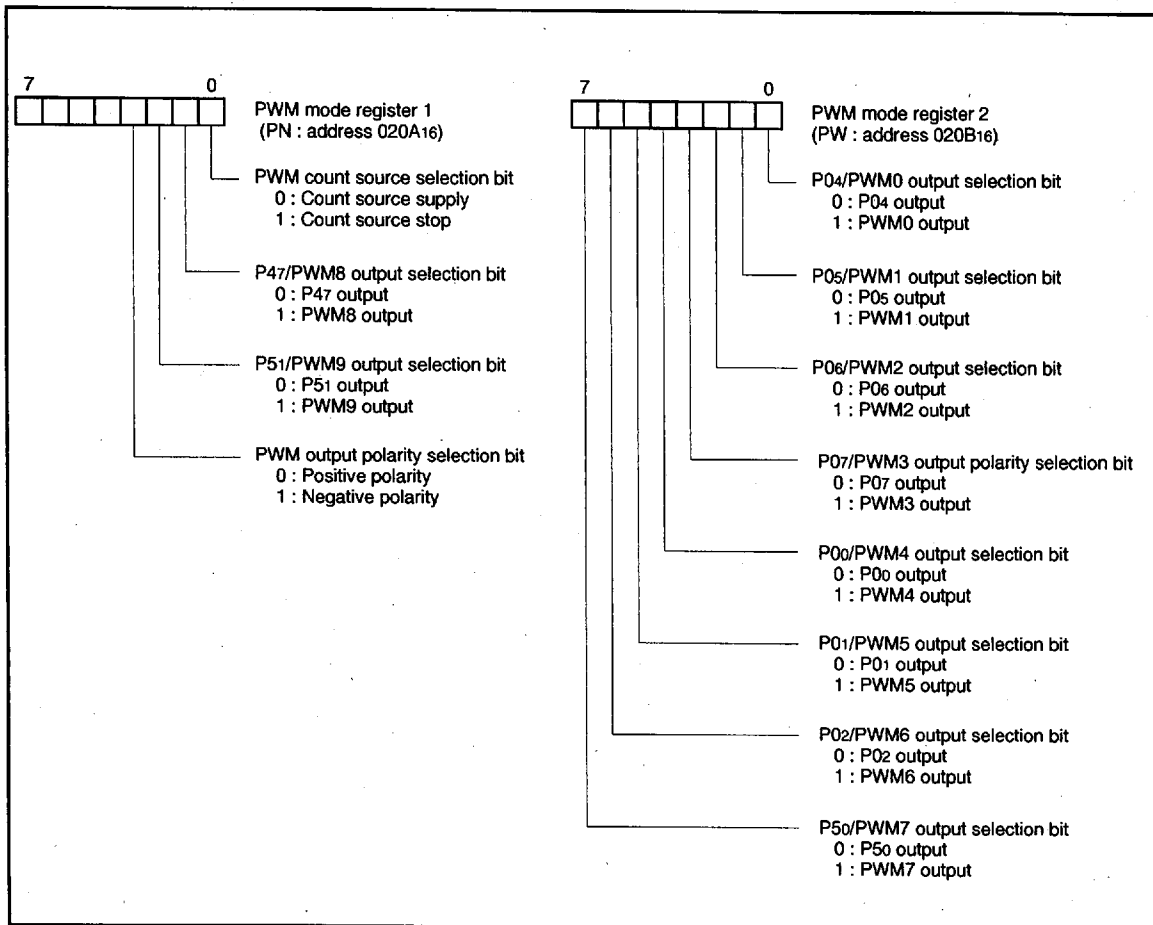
7 0

PWM mode register 1
(PN : address $020A_{16}$)

PWM count source selection bit
0 : Count source supply
1 : Count source stop

$P4_7$/PWM8 output selection bit
0 : $P4_7$ output
1 : PWM8 output

$P5_1$/PWM9 output selection bit
0 : $P5_1$ output
1 : PWM9 output

PWM output polarity selection bit
0 : Positive polarity
1 : Negative polarity

7 0

PWM mode register 2
(PW : address $020B_{16}$)

$P0_4$/PWM0 output selection bit
0 : $P0_4$ output
1 : PWM0 output

$P0_5$/PWM1 output selection bit
0 : $P0_5$ output
1 : PWM1 output

$P0_6$/PWM2 output selection bit
0 : $P0_6$ output
1 : PWM2 output

$P0_7$/PWM3 output polarity selection bit
0 : $P0_7$ output
1 : PWM3 output

$P0_0$/PWM4 output selection bit
0 : $P0_0$ output
1 : PWM4 output

$P0_1$/PWM5 output selection bit
0 : $P0_1$ output
1 : PWM5 output

$P0_2$/PWM6 output selection bit
0 : $P0_2$ output
1 : PWM6 output

$P5_0$/PWM7 output selection bit
0 : $P5_0$ output
1 : PWM7 output